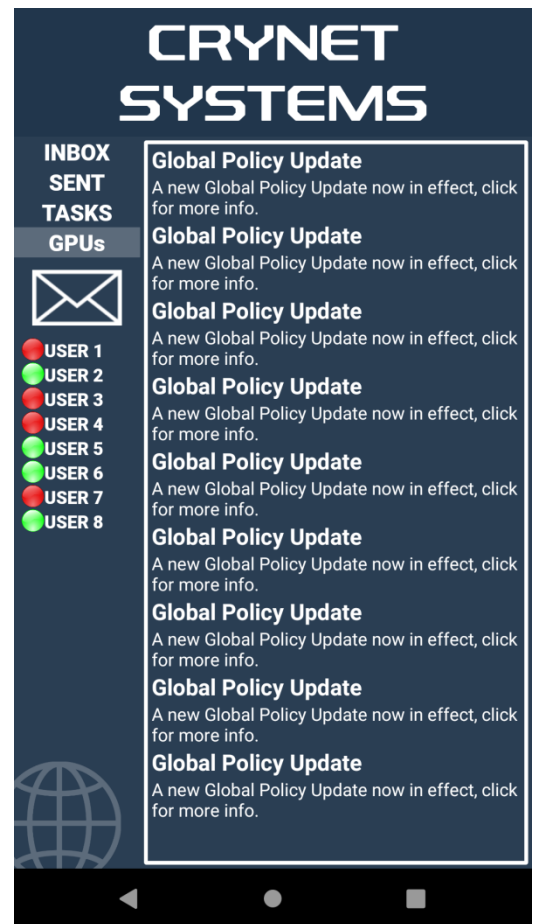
CRYNET SYSTEMS

INBOX
SENT
TASKS
GPUs

USER 1
USER 2
USER 3
USER 4
USER 5
USER 6
USER 7
USER 8

Global Policy Update
A new Global Policy Update now in effect, click for more info.

Global Policy Update
A new Global Policy Update now in effect, click for more info.

Global Policy Update
A new Global Policy Update now in effect, click for more info.

Global Policy Update
A new Global Policy Update now in effect, click for more info.

Global Policy Update
A new Global Policy Update now in effect, click for more info.

Global Policy Update
A new Global Policy Update now in effect, click for more info.

Global Policy Update
A new Global Policy Update now in effect, click for more info.

Global Policy Update
A new Global Policy Update now in effect, click for more info.

Global Policy Update
A new Global Policy Update now in effect, click for more info.